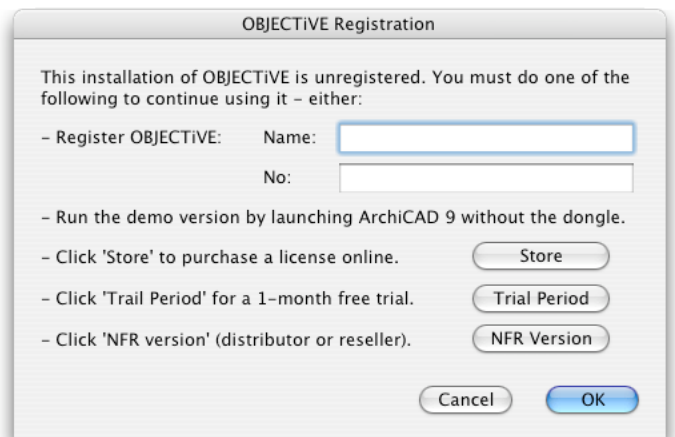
OBJECTiVE Registration

This installation of OBJECTiVE is unregistered. You must do one of the following to continue using it - either:

- Register OBJECTiVE: Name:

No:

- Run the demo version by launching ArchiCAD 9 without the dongle.

- Click 'Store' to purchase a license online. Store

- Click 'Trail Period' for a 1-month free trial. Trial Period

- Click 'NFR version' (distributor or reseller). NFR Version

Cancel OK